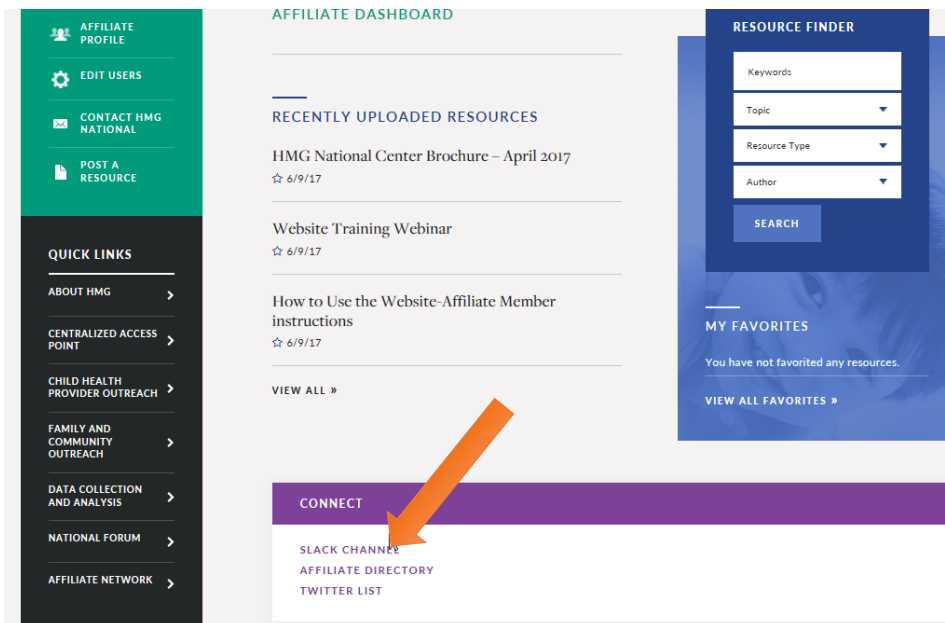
AFFILIATE PROFILE

EDIT USERS

CONTACT HMG NATIONAL

POST A RESOURCE

QUICK LINKS

ABOUT HMG

CENTRALIZED ACCESS POINT

CHILD HEALTH PROVIDER OUTREACH

FAMILY AND COMMUNITY OUTREACH

DATA COLLECTION AND ANALYSIS

NATIONAL FORUM

AFFILIATE NETWORK

AFFILIATE DASHBOARD

RECENTLY UPLOADED RESOURCES

HMG National Center Brochure – April 2017
6/9/17

Website Training Webinar
6/9/17

How to Use the Website-Affiliate Member instructions
6/9/17

VIEW ALL »

RESOURCE FINDER

Keywords

Topic

Resource Type

Author

SEARCH

MY FAVORITES

You have not favorited any resources.

VIEW ALL FAVORITES »

CONNECT

SLACK CHANNEL

AFFILIATE DIRECTORY

TWITTER LIST